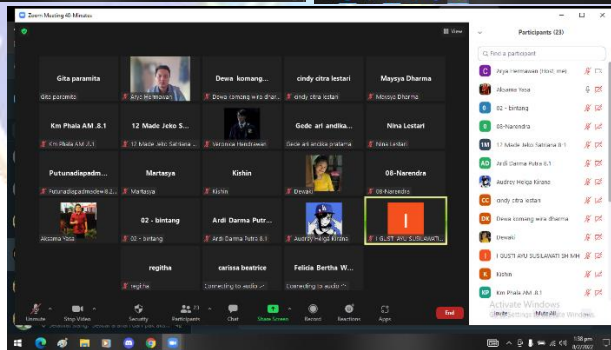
Zoom Meeting 40-Minutes

View

Gita paramita
Gita paramita

Arya Hermawan

Dewa komang...
Dewa komang wira dhar...

cindy citra lestari
cindy citra lestari

Maysya Dharma
Maysya Dharma

Km Phala AM .8.1
Km Phala AM .8.1

12 Made Jeko S...
12 Made Jeko Satriana

Veronika Hendrawan

Gede ari andika...
Gede ari andika pratama

Nina Lestari
Nina Lestari

Putunadiapadm...
Putunadiapadmadewi8.2

Martasya
Martasya

Kishin
Kishin

Dewaii

08-Narendra
08-Narendra

Aksama Yasa

02 - bintang
02 - bintang

Ardi Darma Putr...
Ardi Darma Putra 8.1

Audrey Helga Kirana

I GUSTI AYU SUSILAWATI

regitha
regitha

carissa beatrice
Connecting to audio

Felidia Bertha W...
Connecting to audio

Unmute

Stop Video

Security

Participants

Chat

Share Screen

Record

Reactions

Apps

End

Participants (23)

Find a participant

Arya Hermawan (Host, me)

Aksama Yasa

02 - bintang

08-Narendra

12 Made Jeko Satriana 8.1

Ardi Darma Putra 8.1

Audrey Helga Kirana

cindy citra lestari

Dewa komang wira dharma

Dewaii

I GUSTI AYU SUSILAWATI SH MH

Kishin

Km Phala AM .8.1

Invite

Mute All

Activate Windows
Go to Settings to activate Windows.

1:38 pm